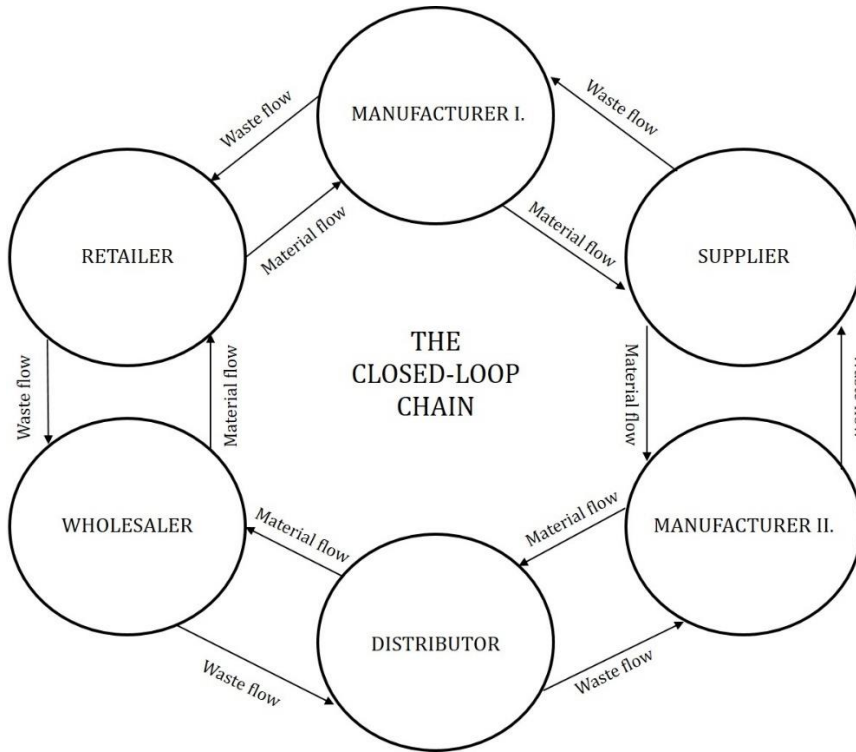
MANUFACTURER I.

Waste flow

Waste flow

RETAILER

Material flow

Material flow

SUPPLIER

THE CLOSED-LOOP CHAIN

Waste flow

Material flow

Material flow

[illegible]

WHOLESALER

Material flow

Material flow

MANUFACTURER II.

DISTRIBUTOR

Waste flow

Waste flow